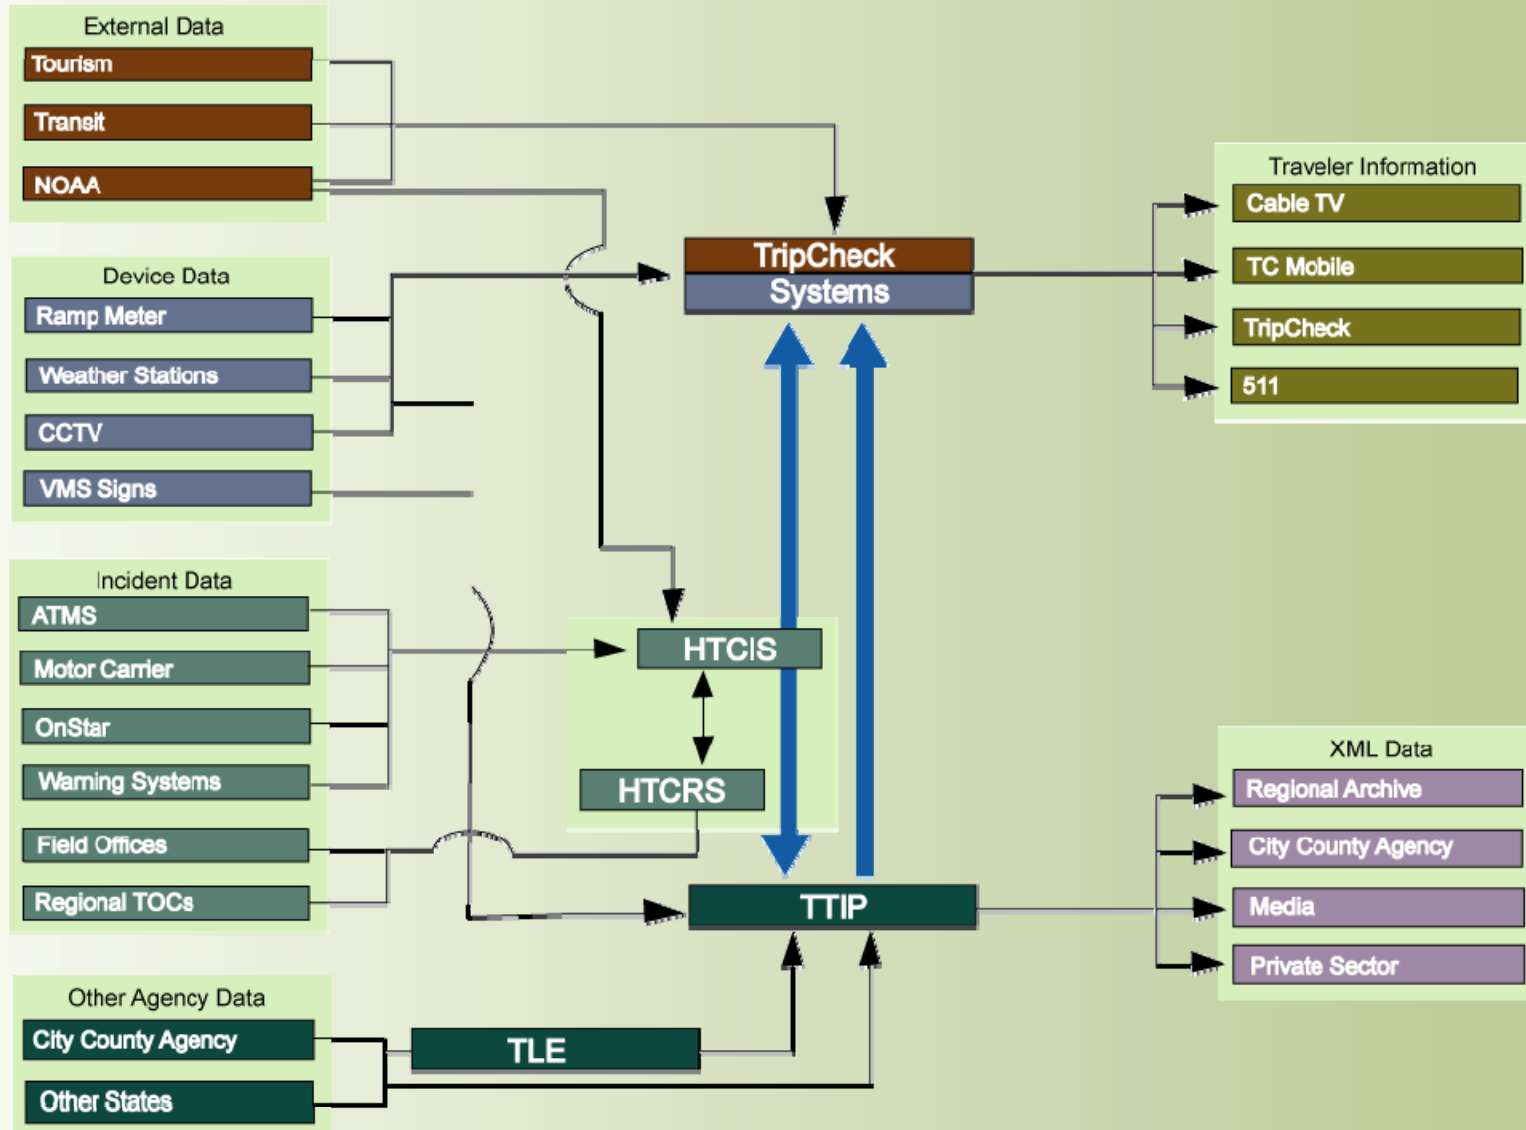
External Data
Tourism
Transit
NOAA

Device Data
Ramp Meter
Weather Stations
CCTV
VMS Signs

Incident Data
ATMS
Motor Carrier
OnStar
Warning Systems
Field Offices
Regional TOCs

Other Agency Data
City County Agency
Other States

TripCheck
Systems

HTCIS
HTCRS
TTIP
TLE

Traveler Information
Cable TV
TC Mobile
TripCheck
511

XML Data
Regional Archive
City County Agency
Media
Private Sector